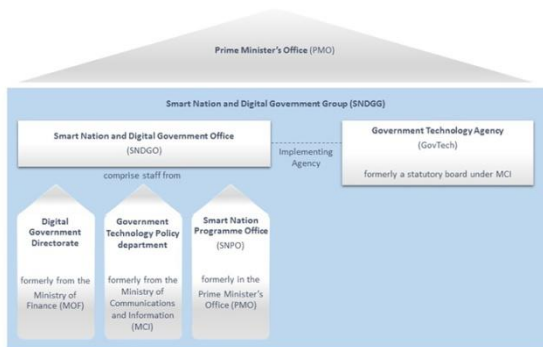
Prime Minister's Office (PMO)

Smart Nation and Digital Government Group (SNDGG)

Smart Nation and Digital Government Office

(SNDGO)

Implementing Agency

Government Technology Agency

(GovTech)

formerly a statutory board under MCI

comprise staff from

Digital Government Directorate

formerly from the Ministry of Finance (MOF)

Government Technology Policy department

formerly from the Ministry of Communications and Information (MCI)

Smart Nation Programme Office

(SNPO)

formerly in the Prime Minister's Office (PMO)